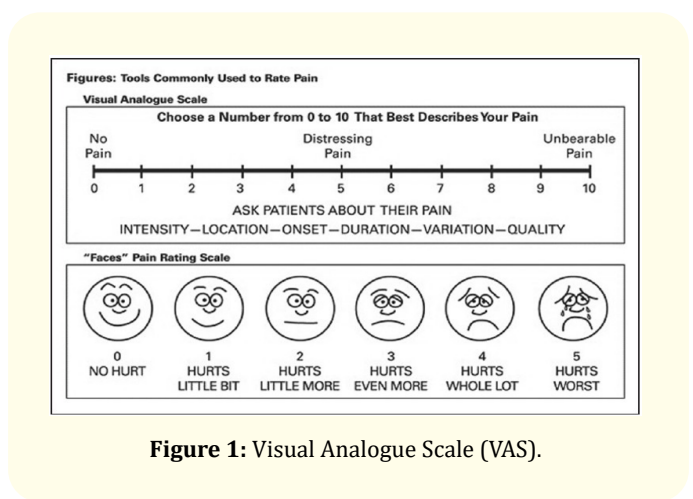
Figures: Tools Commonly Used to Rate Pain

Visual Analogue Scale

Choose a Number from 0 to 10 That Best Describes Your Pain

No Pain

Distressing Pain

Unbearable Pain

0 1 2 3 4 5 6 7 8 9 10

ASK PATIENTS ABOUT THEIR PAIN

INTENSITY—LOCATION—ONSET—DURATION—VARIATION—QUALITY

"Faces" Pain Rating Scale

0
NO HURT

1
HURTS
LITTLE BIT

2
HURTS
LITTLE MORE

3
HURTS
EVEN MORE

4
HURTS
WHOLE LOT

5
HURTS
WORST

**Figure 1:** Visual Analogue Scale (VAS).